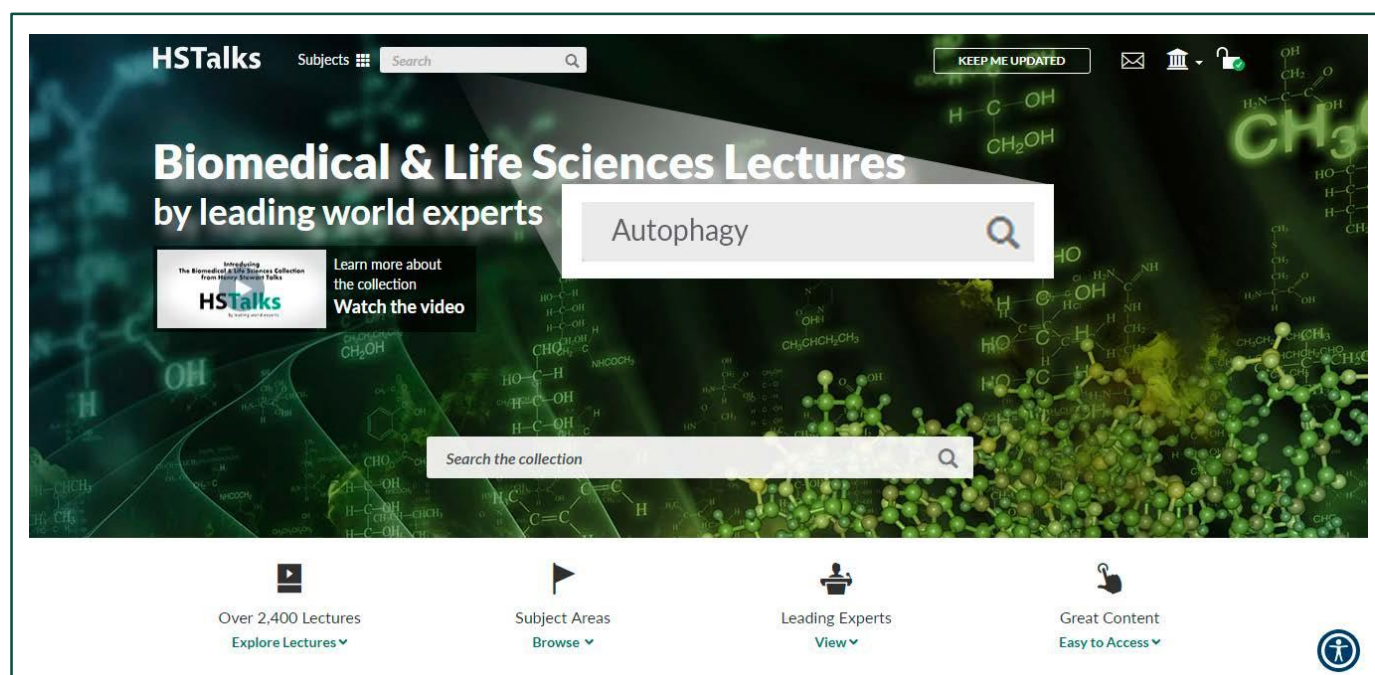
HSTalks Subjects Search

KEEP ME UPDATED

Biomedical & Life Sciences Lectures
by leading world experts

Autophagy

Introducing The Biomedical & Life Sciences Collection from Henry Stewart Talks
HSTalks
by leading world experts

Learn more about the collection
Watch the video

Search the collection

Over 2,400 Lectures
Explore Lectures

Subject Areas
Browse

Leading Experts
View

Great Content
Easy to Access